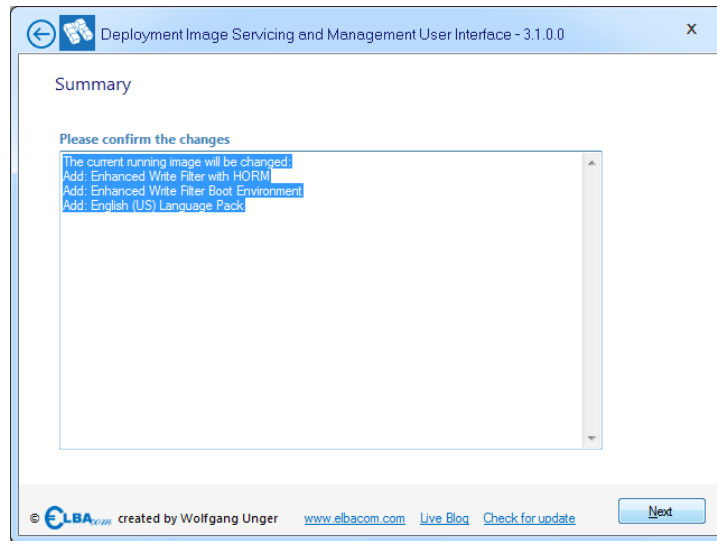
Deployment Image Servicing and Management User Interface - 3.1.0.0

x

Summary

Please confirm the changes

The current running image will be changed:
Add: Enhanced Write Filter with HORM
Add: Enhanced Write Filter Boot Environment
Add: English (US) Language Pack

© ELBAcom created by Wolfgang Unger www.elbacom.com Live Blog Check for update

Next